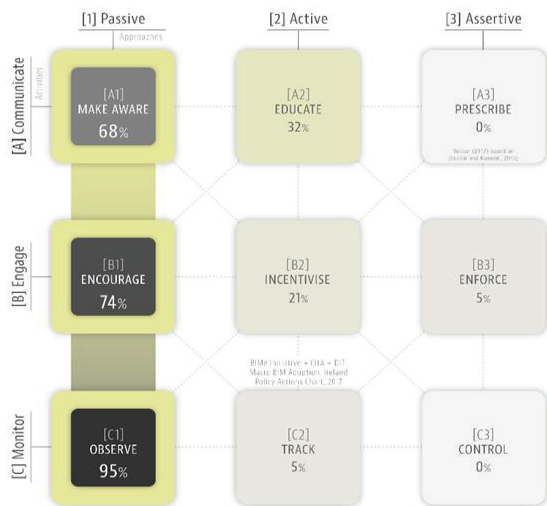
[1] Passive

[2] Active

[3] Assertive

Approaches

Activities

[A] Communicate

[A1] MAKE AWARE 68%

[A2] EDUCATE 32%

[A3] PRESCRIBE 0%

Succar (2017) based on (Succar and Kassem, 2015)

[B] Engage

[B1] ENCOURAGE 74%

[B2] INCENTIVISE 21%

[B3] ENFORCE 5%

BIMe Initiative + CIFA + DIT Macro BIM Adoption, Ireland Policy Actions Chart, 2017

[C] Monitor

[C1] OBSERVE 95%

[C2] TRACK 5%

[C3] CONTROL 0%